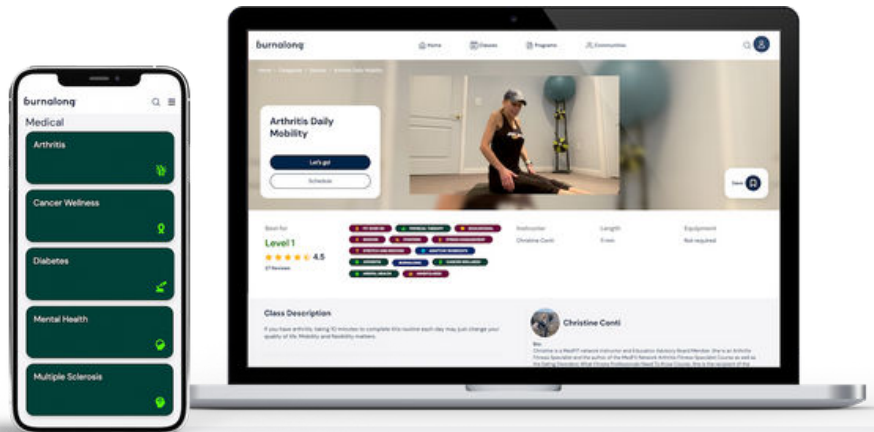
burnalong

Medical

Arthritis

Cancer Wellness

Diabetes

Mental Health

Multiple Sclerosis

burnalong

Home

Classes

Programs

Communities

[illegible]

Arthritis Daily Mobility

Let's go!

Schedule

Save

Best for

Level 1

4.5

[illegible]

Instructor

Christine Conti

Length

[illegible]

Equipment

Not required

Class Description

If you have arthritis, taking 10 minutes to complete this routine each day may just change your quality of life. Mobility and flexibility matters.

Christine Conti

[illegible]